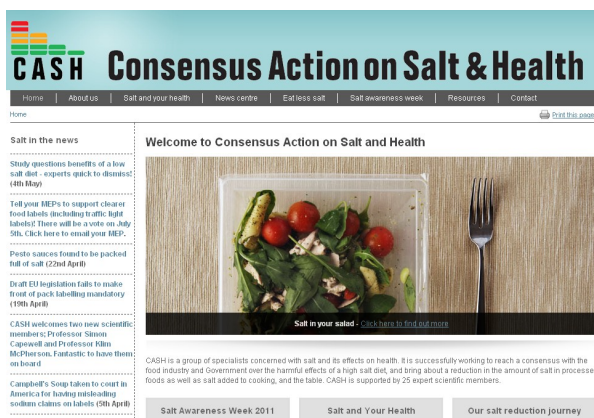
CASH Consensus Action on Salt & Health

Home | About us | Salt and your health | News centre | Eat less salt | Salt awareness week | Resources | Contact

Home

Print this page

Salt in the news

Study questions benefits of a low salt diet - experts quick to dismiss! (4th May)

Tell your MEPs to support clearer food labels (including traffic light labels)! There will be a vote on July 5th. Click here to email your MEP.

Pesto sauces found to be packed full of salt (22nd April)

Draft EU legislation fails to make front of pack labelling mandatory (19th April)

CASH welcomes two new scientific members; Professor Simon Capewell and Professor Klim McPherson. Fantastic to have them on board

Campbell's Soup taken to court in America for having misleading sodium claims on labels (5th April)

Welcome to Consensus Action on Salt and Health

Salt in your salad - Click here to find out more

CASH is a group of specialists concerned with salt and its effects on health. It is successfully working to reach a consensus with the food industry and Government over the harmful effects of a high salt diet, and bring about a reduction in the amount of salt in processed foods as well as salt added to cooking, and the table. CASH is supported by 25 expert scientific members.

Salt Awareness Week 2011

Salt and Your Health

Our salt reduction journey